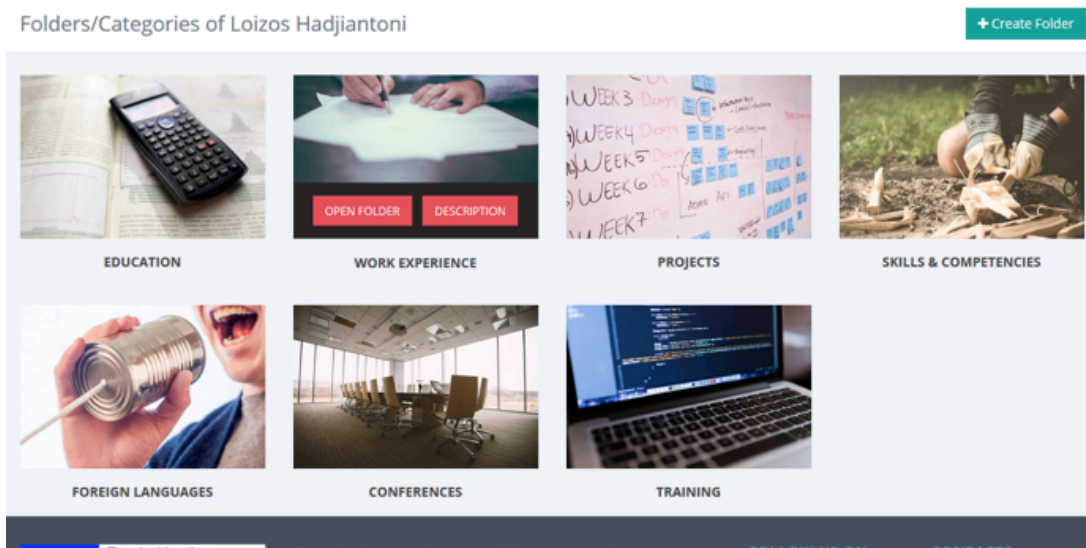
Folders/Categories of Loizos Hadjiantoni

+ Create Folder

WEEK3 WEEK4 WEEK5 WEEK6 WEEK7

OPEN FOLDER DESCRIPTION

EDUCATION

WORK EXPERIENCE

PROJECTS

SKILLS & COMPETENCIES

FOREIGN LANGUAGES

CONFERENCES

TRAINING